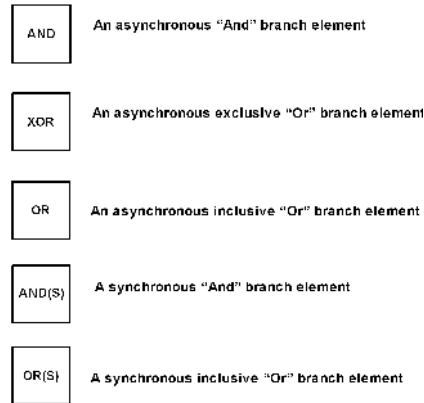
AND

An asynchronous “And” branch element

XOR

An asynchronous exclusive “Or” branch element

OR

An asynchronous inclusive “Or” branch element

AND(S)

A synchronous “And” branch element

OR(S)

A synchronous inclusive “Or” branch element